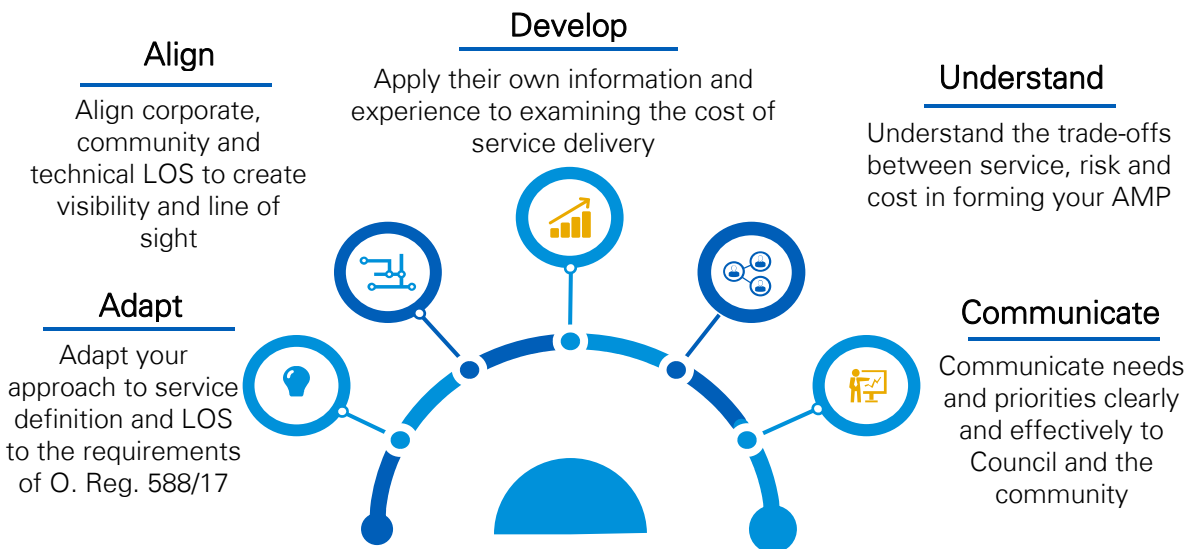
Develop

Apply their own information and experience to examining the cost of service delivery

Align

Align corporate, community and technical LOS to create visibility and line of sight

Understand

Understand the trade-offs between service, risk and cost in forming your AMP

Adapt

Adapt your approach to service definition and LOS to the requirements of O. Reg. 588/17

Communicate

Communicate needs and priorities clearly and effectively to Council and the community